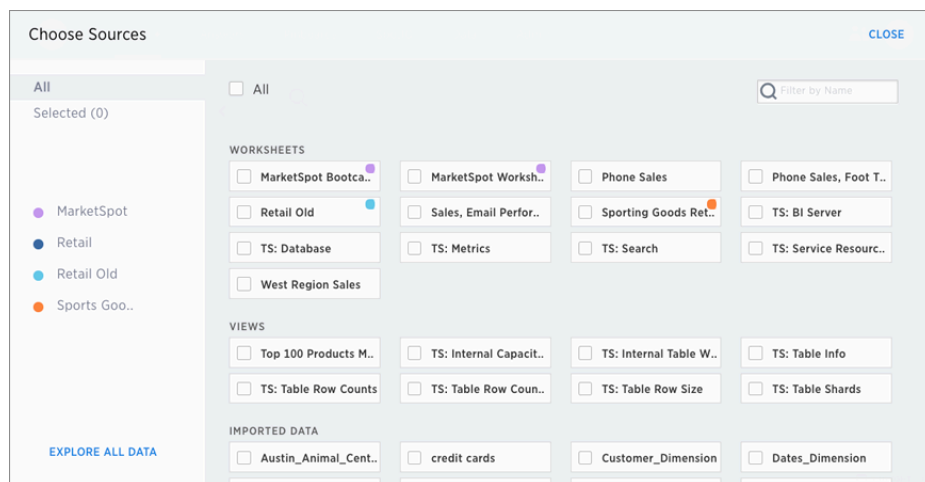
Choose Sources

CLOSE

All

Selected (0)

MarketSpot

Retail

Retail Old

Sports Goo..

EXPLORE ALL DATA

All

Filter by Name

WORKSHEETS

MarketSpot Bootca..

MarketSpot Worksh..

Phone Sales

Phone Sales, Foot T..

Retail Old

Sales, Email Perfor..

Sporting Goods Ret..

TS: BI Server

TS: Database

TS: Metrics

TS: Search

TS: Service Resourc..

West Region Sales

VIEWS

Top 100 Products M..

TS: Internal Capacit..

TS: Internal Table W..

TS: Table Info

TS: Table Row Counts

TS: Table Row Coun..

TS: Table Row Size

TS: Table Shards

IMPORTED DATA

Austin_Animal_Cent..

credit cards

Customer_Dimension

Dates_Dimension